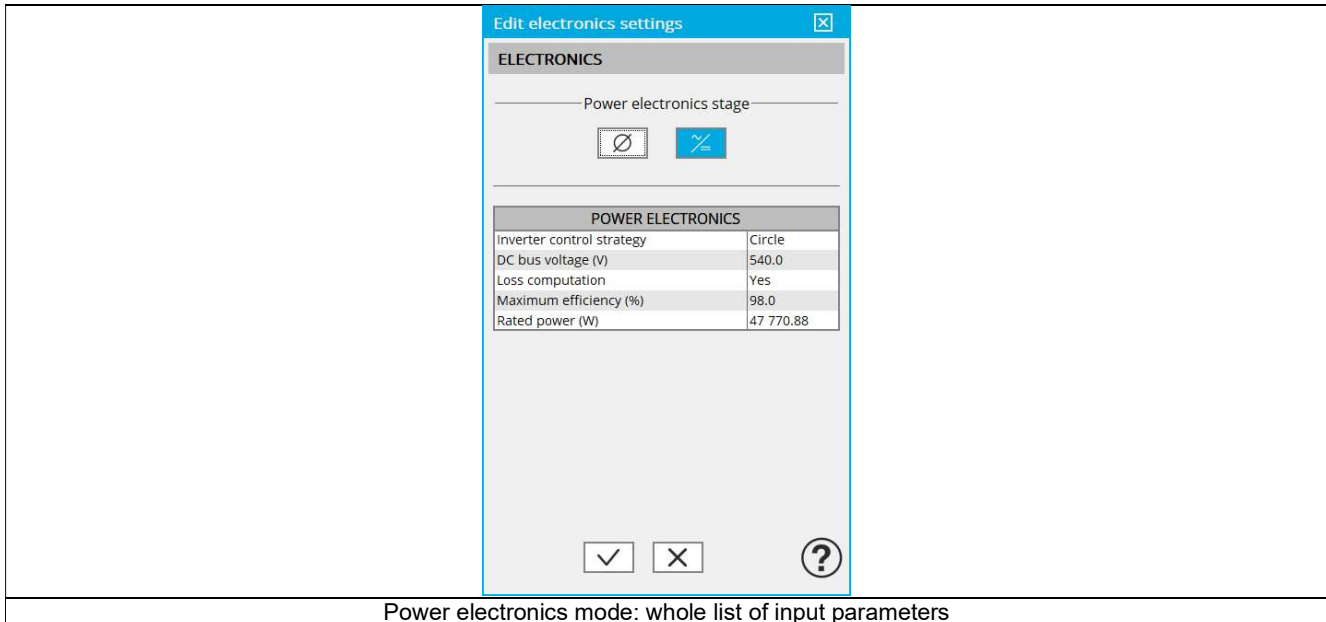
Edit electronics settings

ELECTRONICS

Power electronics stage

| POWER ELECTRONICS | |
|---|---|
| Inverter control strategy | Circle |
| DC bus voltage (V) | 540.0 |
| Loss computation | Yes |
| Maximum efficiency (%) | 98.0 |
| Rated power (W) | 47 770.88 |

Power electronics mode: whole list of input parameters